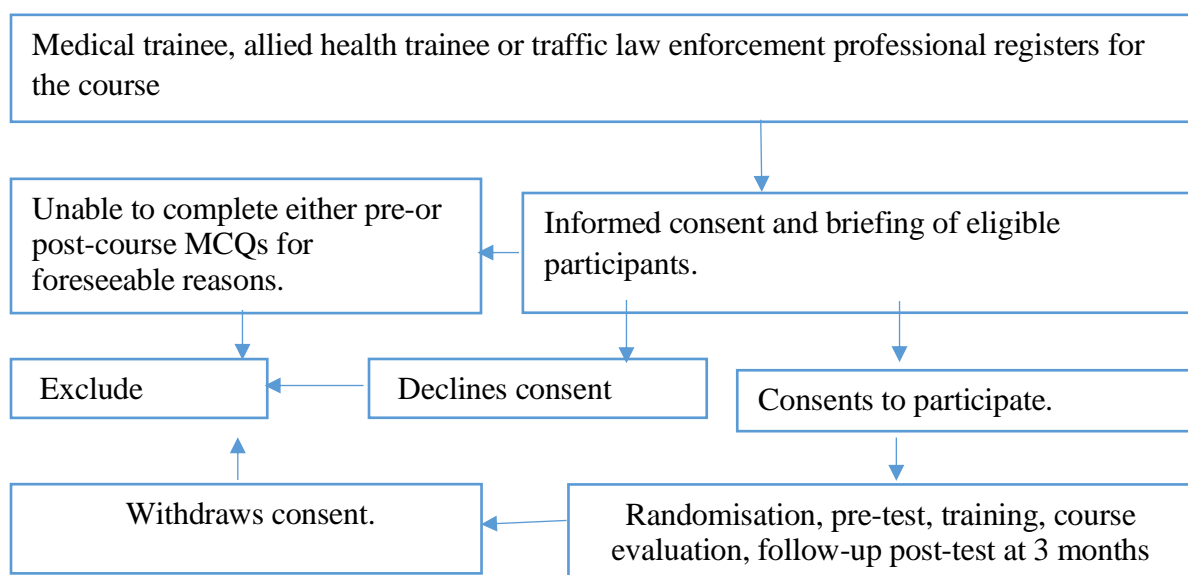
Medical trainee, allied health trainee or traffic law enforcement professional registers for the course

Unable to complete either pre-or post-course MCQs for foreseeable reasons.

Informed consent and briefing of eligible participants.

Exclude

Declines consent

Consents to participate.

Withdraws consent.

Randomisation, pre-test, training, course evaluation, follow-up post-test at 3 months